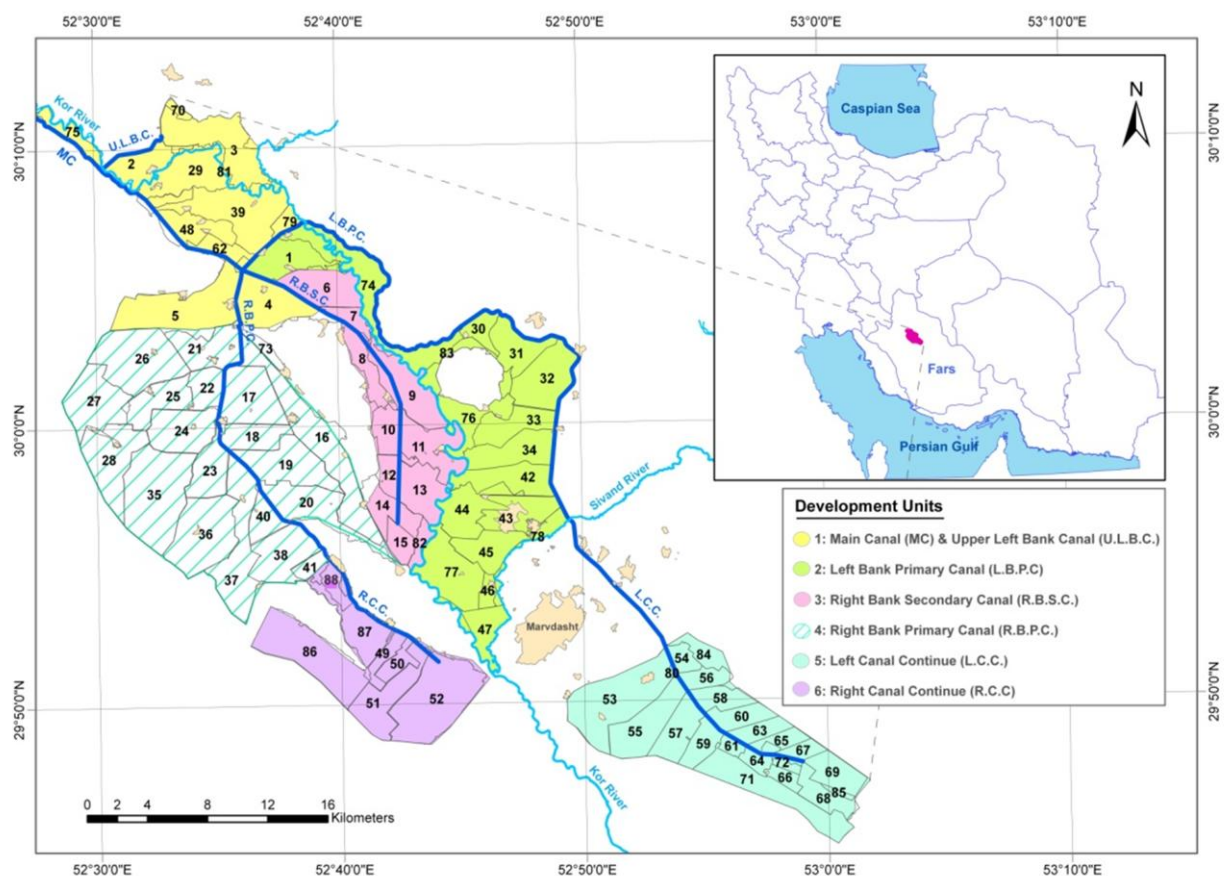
52°30'0"E 52°40'0"E 52°50'0"E 53°0'0"E 53°10'0"E

30°10'0"N 30°0'0"N 29°50'0"N

30°10'0"N 30°0'0"N 29°50'0"N

52°30'0"E 52°40'0"E 52°50'0"E 53°0'0"E 53°10'0"E

Kor River
MC
U.L.B.C.
L.B.P.C.
R.B.S.C.
R.B.P.C.
R.C.C.
L.C.C.
Sivand River
Kor River
Marvdasht

70 75 2 3 29 81 39 48 79 62 1 6 74 4 5 7 30 83 31 32 73 26 21 8 9 27 25 22 17 76 33 24 18 16 10 11 34 28 23 19 12 13 42 35 20 14 44 43 40 36 15 82 78 38 45 41 88 77 37 46 47 87 86 49 50 51 52 54 84 80 56 58 53 60 55 57 63 59 61 65 67 64 72 71 66 69 68 85

0 2 4 8 12 16 Kilometers

N
Caspian Sea
Fars
Persian Gulf

Development Units
1: Main Canal (MC) & Upper Left Bank Canal (U.L.B.C.)
2: Left Bank Primary Canal (L.B.P.C)
3: Right Bank Secondary Canal (R.B.S.C.)
4: Right Bank Primary Canal (R.B.P.C.)
5: Left Canal Continue (L.C.C.)
6: Right Canal Continue (R.C.C)